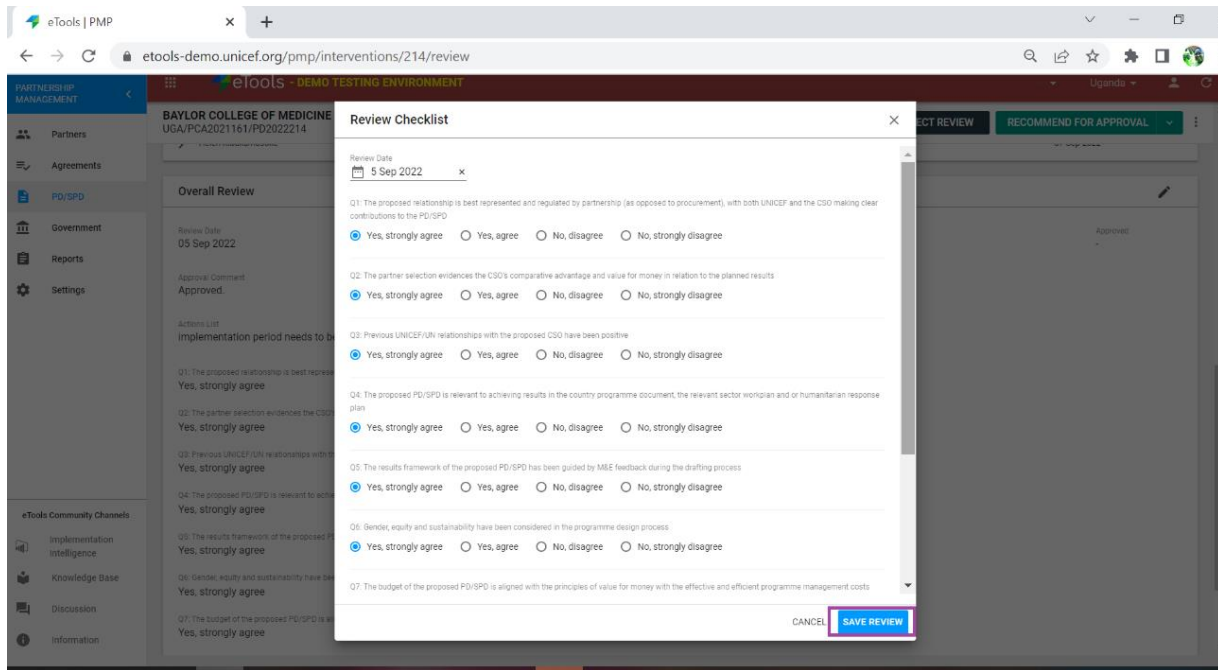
eTools | PMP
etools-demo.unicef.org/pmp/interventions/214/review

PARTNERSHIP MANAGEMENT
eTools - DEMO TESTING ENVIRONMENT
Uganda

Partners
Agreements
PD/SPD
Government
Reports
Settings

BAYLOR COLLEGE OF MEDICINE
UGA/PCA2021161/PD2022214

ECT REVIEW
RECOMMEND FOR APPROVAL

Overall Review

Review Date
05 Sep 2022

Approval Comment
Approved.

Actions List
implementation period needs to b

Q1: The proposed relationship is best represe
Yes, strongly agree

Q2: The partner selection evidences the CSO's
Yes, strongly agree

Q3: Previous UNICEF/UN relationships with th
Yes, strongly agree

Q4: The proposed PD/SPD is relevant to achie
Yes, strongly agree

Q5: The results framework of the proposed P
Yes, strongly agree

Q6: Gender, equity and sustainability have bee
Yes, strongly agree

Q7: The budget of the proposed PD/SPD is al
Yes, strongly agree

Approved

eTools Community Channels
Implementation Intelligence
Knowledge Base
Discussion
Information

Review Checklist

Review Date
5 Sep 2022

Q1: The proposed relationship is best represented and regulated by partnership (as opposed to procurement), with both UNICEF and the CSO making clear contributions to the PD/SPD
Yes, strongly agree Yes, agree No, disagree No, strongly disagree

Q2: The partner selection evidences the CSO's comparative advantage and value for money in relation to the planned results
Yes, strongly agree Yes, agree No, disagree No, strongly disagree

Q3: Previous UNICEF/UN relationships with the proposed CSO have been positive
Yes, strongly agree Yes, agree No, disagree No, strongly disagree

Q4: The proposed PD/SPD is relevant to achieving results in the country programme document, the relevant sector workplan and or humanitarian response plan
Yes, strongly agree Yes, agree No, disagree No, strongly disagree

Q5: The results framework of the proposed PD/SPD has been guided by M&E feedback during the drafting process
Yes, strongly agree Yes, agree No, disagree No, strongly disagree

Q6: Gender, equity and sustainability have been considered in the programme design process
Yes, strongly agree Yes, agree No, disagree No, strongly disagree

Q7: The budget of the proposed PD/SPD is aligned with the principles of value for money with the effective and efficient programme management costs

CANCEL
SAVE REVIEW